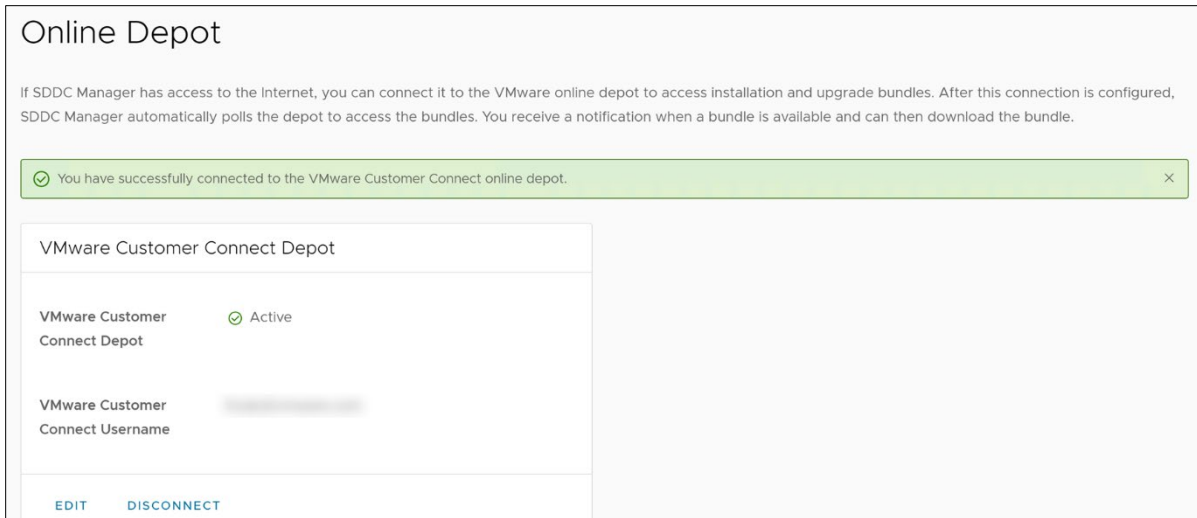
Online Depot

If SDDC Manager has access to the Internet, you can connect it to the VMware online depot to access installation and upgrade bundles. After this connection is configured, SDDC Manager automatically polls the depot to access the bundles. You receive a notification when a bundle is available and can then download the bundle.

You have successfully connected to the VMware Customer Connect online depot.

×

VMware Customer Connect Depot

VMware Customer Connect Depot

Active

VMware Customer Connect Username

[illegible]

EDIT

DISCONNECT